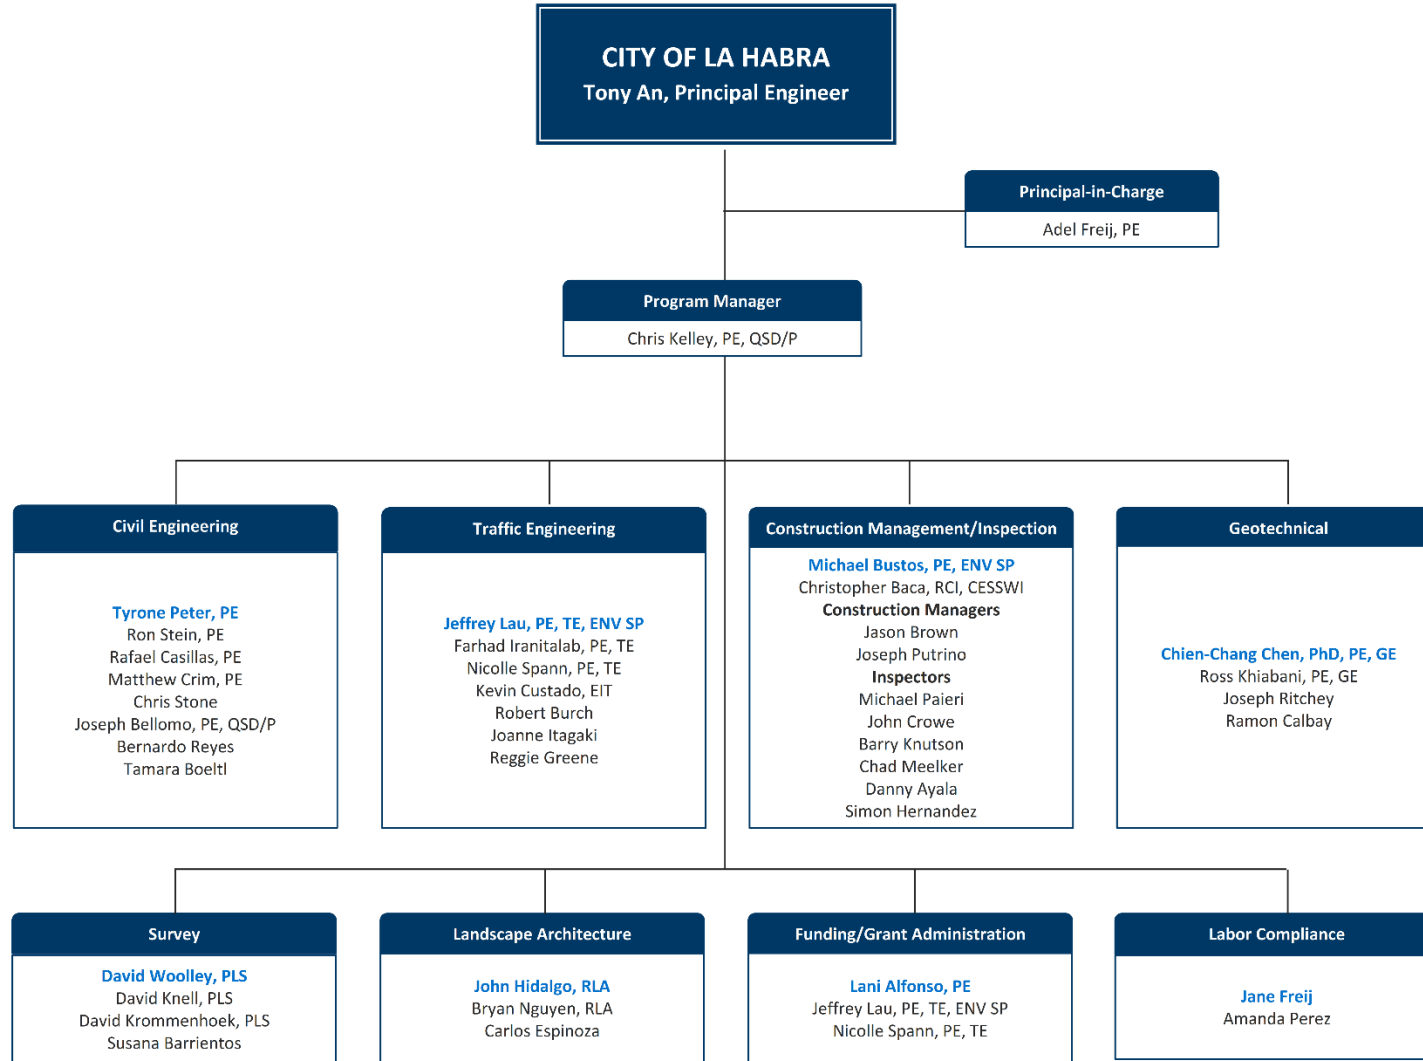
CITY OF LA HABRA
Tony An, Principal Engineer

Principal-in-Charge
Adel Freij, PE

Program Manager
Chris Kelley, PE, QSD/P

Civil Engineering
Tyrone Peter, PE
Ron Stein, PE
Rafael Casillas, PE
Matthew Crim, PE
Chris Stone
Joseph Bellomo, PE, QSD/P
Bernardo Reyes
Tamara Boeltl

Traffic Engineering
Jeffrey Lau, PE, TE, ENV SP
Farhad Iranitalab, PE, TE
Nicolle Spann, PE, TE
Kevin Custado, EIT
Robert Burch
Joanne Itagaki
Reggie Greene

Construction Management/Inspection
Michael Bustos, PE, ENV SP
Christopher Baca, RCI, CESSWI
Construction Managers
Jason Brown
Joseph Putrino
Inspectors
Michael Paieri
John Crowe
Barry Knutson
Chad Meelker
Danny Ayala
Simon Hernandez

Geotechnical
Chien-Chang Chen, PhD, PE, GE
Ross Khiabani, PE, GE
Joseph Ritchey
Ramon Calbay

Survey
David Woolley, PLS
David Knell, PLS
David Krommenhoek, PLS
Susana Barrientos

Landscape Architecture
John Hidalgo, RLA
Bryan Nguyen, RLA
Carlos Espinoza

Funding/Grant Administration
Lani Alfonso, PE
Jeffrey Lau, PE, TE, ENV SP
Nicolle Spann, PE, TE

Labor Compliance
Jane Freij
Amanda Perez